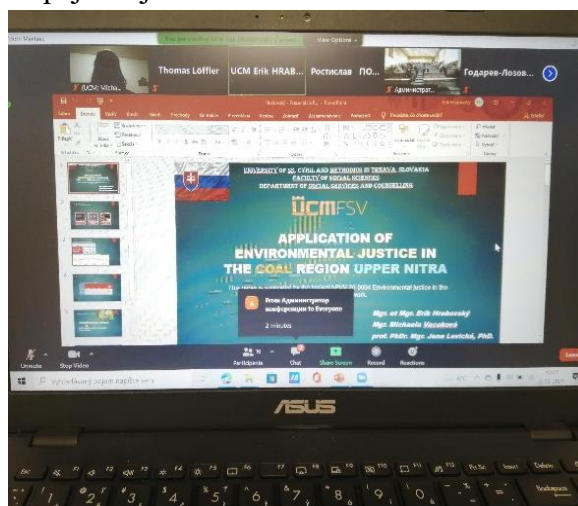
View Options

UCM: Micha...

Thomas Löffler

UCM Erik HRAB...

Ростислав ПО...

Администрат...

Годарев-Лозов...

UNIVERSITY OF SS. CYRIL AND METHODIUS IN TRNAVA, SLOVAKIA
FACULTY OF SOCIAL SCIENCES
DEPARTMENT OF SOCIAL SERVICES AND COUNSELLING

ÚCM FSV

APPLICATION OF ENVIRONMENTAL JUSTICE IN THE COAL REGION UPPER NITRA

Mgr. et Mgr. Erik Hrabovský
Mgr. Michaela Vaceková
prof. PhDr. Mgr. Jana Levická, PhD.

Вам Администратор конференции to Everyone
2 minutes

Unmute
Stop Video
Participants
Chat
Share Screen
Record
Reactions

ASUS

Esc
Backspace